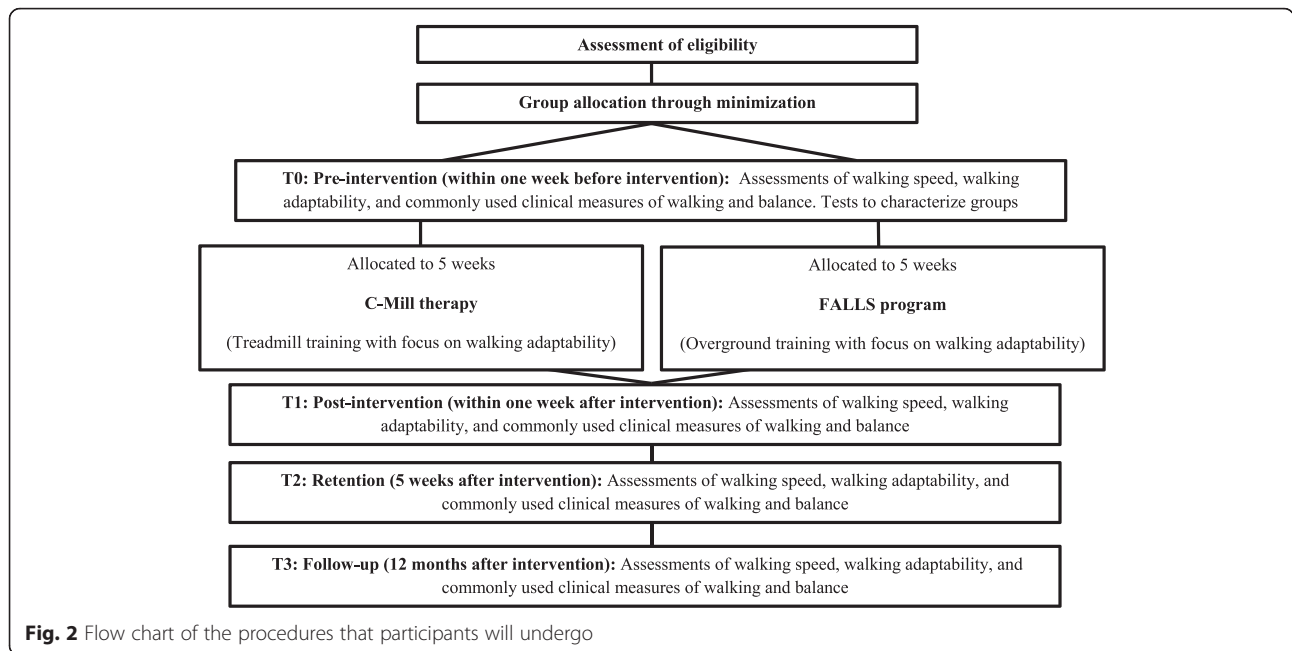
Assessment of eligibility

Group allocation through minimization

T0: Pre-intervention (within one week before intervention): Assessments of walking speed, walking adaptability, and commonly used clinical measures of walking and balance. Tests to characterize groups

Allocated to 5 weeks

C-Mill therapy

(Treadmill training with focus on walking adaptability)

Allocated to 5 weeks

FALLS program

(Overground training with focus on walking adaptability)

T1: Post-intervention (within one week after intervention): Assessments of walking speed, walking adaptability, and commonly used clinical measures of walking and balance

T2: Retention (5 weeks after intervention): Assessments of walking speed, walking adaptability, and commonly used clinical measures of walking and balance

T3: Follow-up (12 months after intervention): Assessments of walking speed, walking adaptability, and commonly used clinical measures of walking and balance

Fig. 2 Flow chart of the procedures that participants will undergo